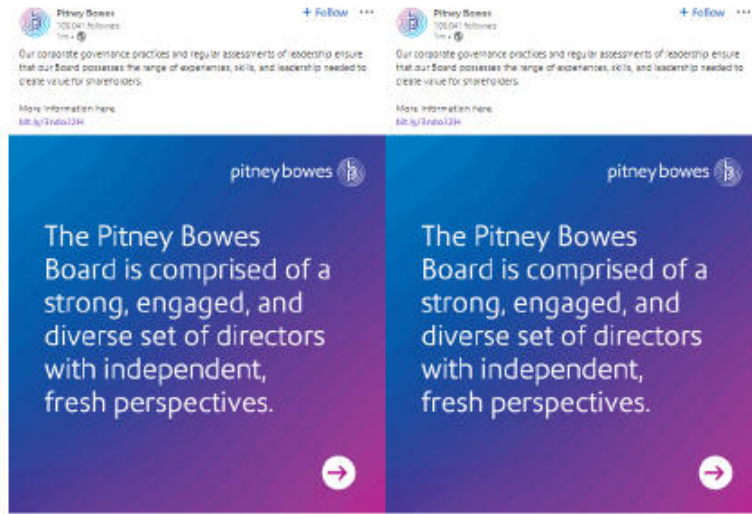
Pitney Bowes
109,041 followers
1m •

+ Follow ···

Our corporate governance practices and regular assessments of leadership ensure that our Board possesses the range of experiences, skills, and leadership needed to create value for shareholders.

More information here.
bit.ly/3nzbo73H

pitney bowes

The Pitney Bowes Board is comprised of a strong, engaged, and diverse set of directors with independent, fresh perspectives.

Pitney Bowes
109,041 followers
1m •

+ Follow ···

Our corporate governance practices and regular assessments of leadership ensure that our Board possesses the range of experiences, skills, and leadership needed to create value for shareholders.

More information here.
bit.ly/3nzbo73H

pitney bowes

The Pitney Bowes Board is comprised of a strong, engaged, and diverse set of directors with independent, fresh perspectives.